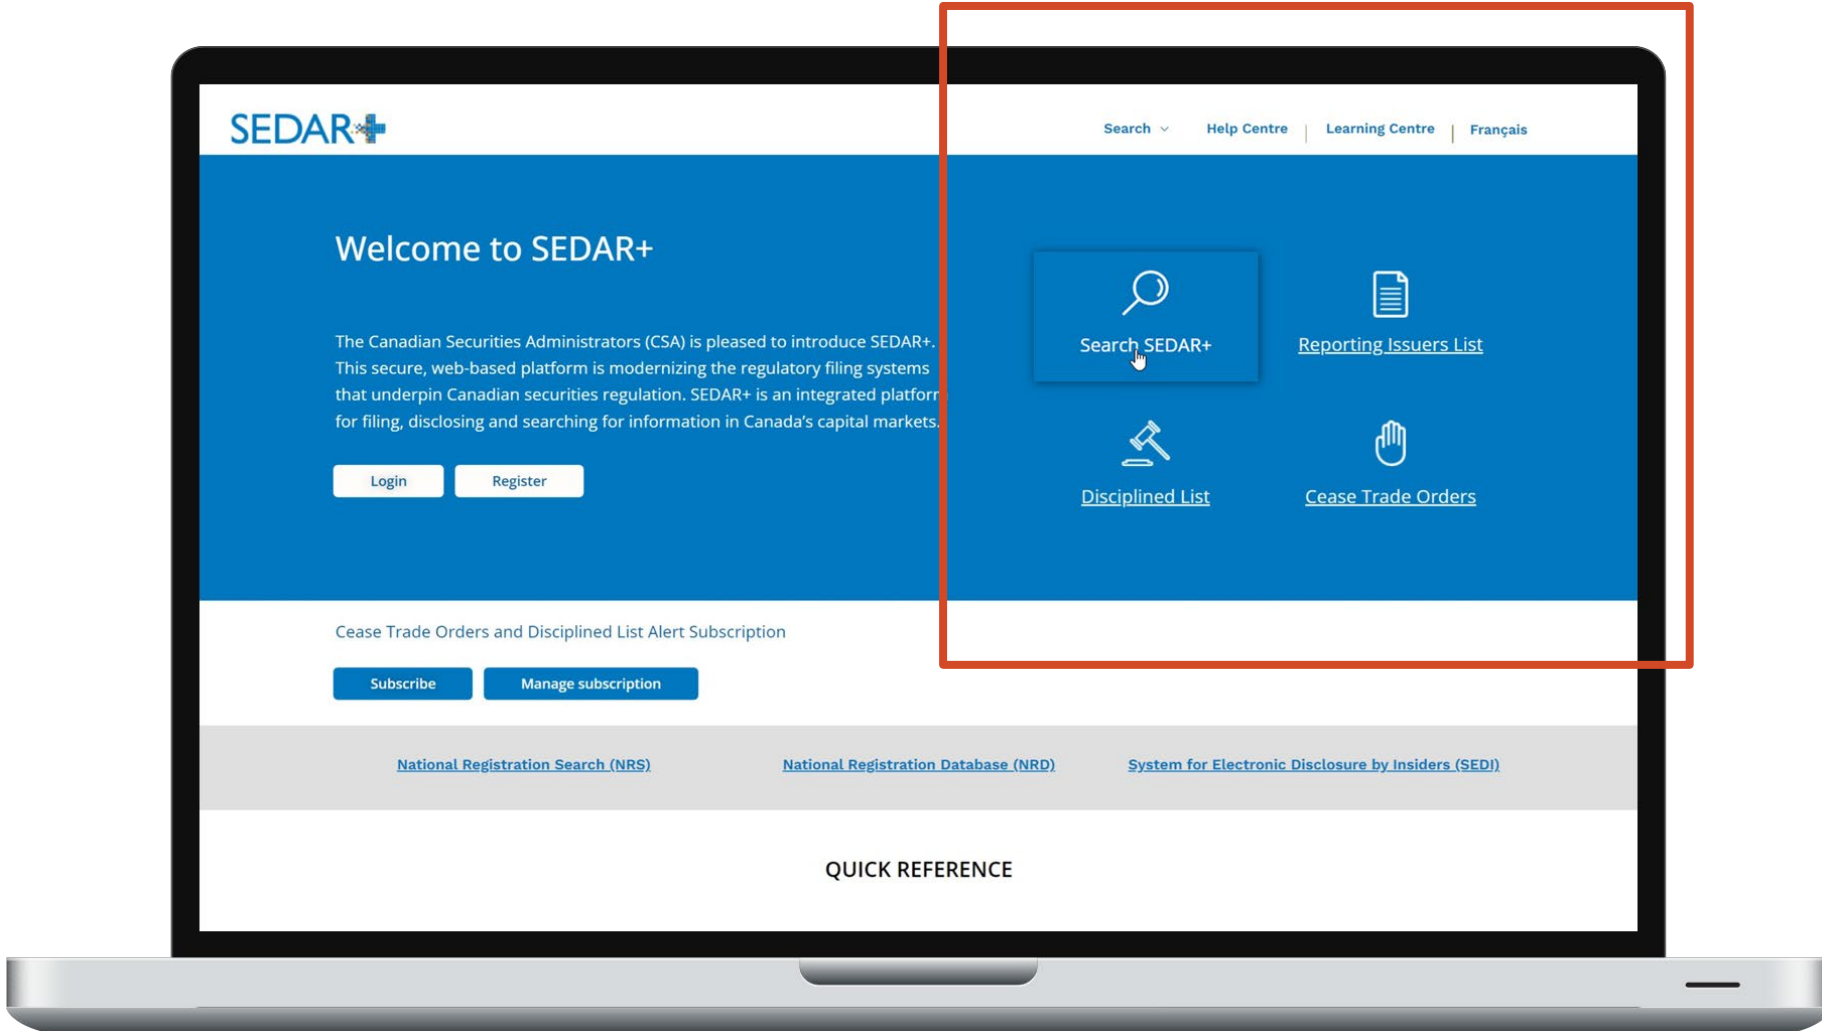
SEDAR+

Search | Help Centre | Learning Centre | Français

Welcome to SEDAR+

The Canadian Securities Administrators (CSA) is pleased to introduce SEDAR+. This secure, web-based platform is modernizing the regulatory filing systems that underpin Canadian securities regulation. SEDAR+ is an integrated platform for filing, disclosing and searching for information in Canada's capital markets.

Login Register

Search SEDAR+

Reporting Issuers List

Disciplined List

Cease Trade Orders

Cease Trade Orders and Disciplined List Alert Subscription

Subscribe Manage subscription

National Registration Search (NRS)

National Registration Database (NRD)

System for Electronic Disclosure by Insiders (SEDI)

QUICK REFERENCE